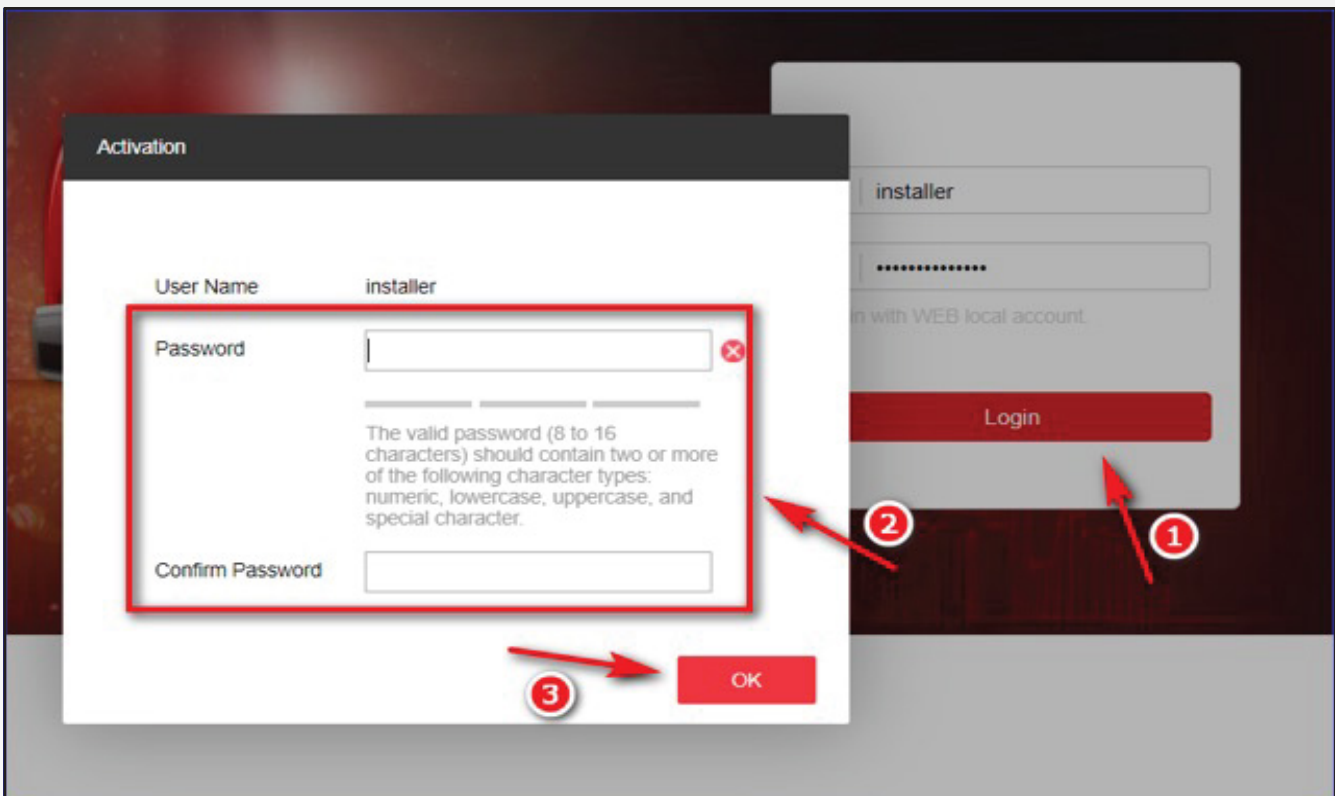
Activation

User Name installer

Password

The valid password (8 to 16 characters) should contain two or more of the following character types: numeric, lowercase, uppercase, and special character.

Confirm Password

OK

3

2

installer

•••••••••••••••

n with WEB local account.

Login

1